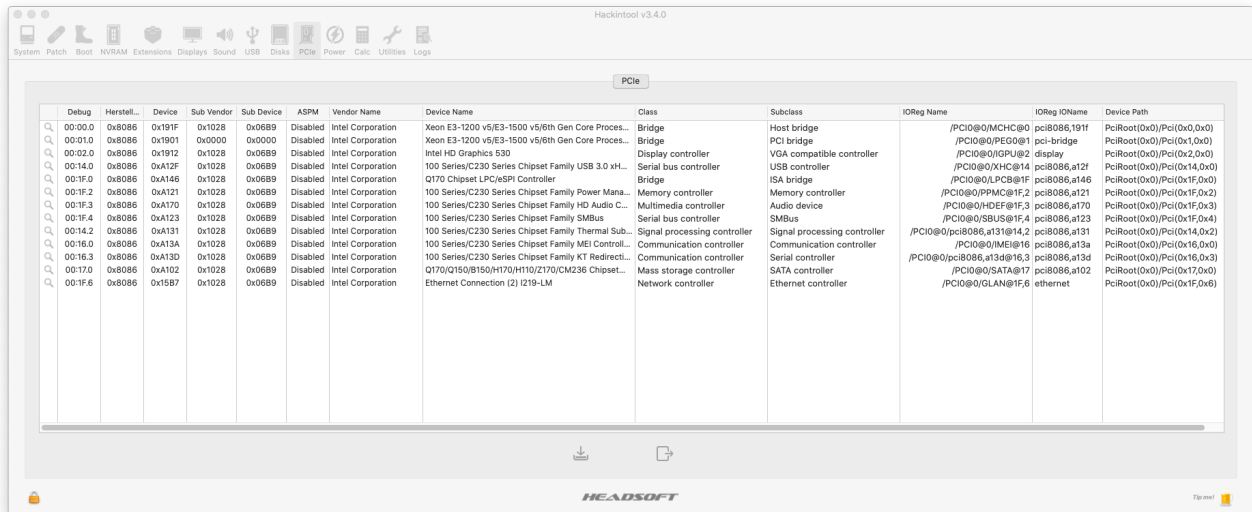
Hackintool v3.4.0

System Patch Boot NVRAM Extensions Displays Sound USB Disks PCIe Power Calc Utilities Logs

PCIe

| Debug | Herstell... | Device | Sub Vendor | Sub Device | ASPM | Vendor Name | Device Name | Class | Subclass | IOReg Name | IOReg IOName | Device Path |
|---|---|---|---|---|---|---|---|---|---|---|---|---|
| 00:00.0 | 0x8086 | 0x191F | 0x1028 | 0x06B9 | Disabled | Intel Corporation | Xeon E3-1200 v5/E3-1500 v5/6th Gen Core Proces... | Bridge | Host bridge | /PCI0@0/MCHC@0 | pci8086,191f | PciRoot(0x0)/Pci(0x0,0x0) |
| 00:01.0 | 0x8086 | 0x1901 | 0x0000 | 0x0000 | Disabled | Intel Corporation | Xeon E3-1200 v5/E3-1500 v5/6th Gen Core Proces... | Bridge | PCI bridge | /PCI0@0/PEG0@1 | pci-bridge | PciRoot(0x0)/Pci(0x1,0x0) |
| 00:02.0 | 0x8086 | 0x1912 | 0x1028 | 0x06B9 | Disabled | Intel Corporation | Intel HD Graphics 530 | Display controller | VGA compatible controller | /PCI0@0/IGPU@2 | display | PciRoot(0x0)/Pci(0x2,0x0) |
| 00:14.0 | 0x8086 | 0xA12F | 0x1028 | 0x06B9 | Disabled | Intel Corporation | 100 Series/C230 Series Chipset Family USB 3.0 xH... | Serial bus controller | USB controller | /PCI0@0/XHC@14 | pci8086,a12f | PciRoot(0x0)/Pci(0x14,0x0) |
| 00:1F.0 | 0x8086 | 0xA146 | 0x1028 | 0x06B9 | Disabled | Intel Corporation | Q170 Chipset LPC/eSPI Controller | Bridge | ISA bridge | /PCI0@0/LPCB@1F | pci8086,a146 | PciRoot(0x0)/Pci(0x1F,0x0) |
| 00:1F.2 | 0x8086 | 0xA121 | 0x1028 | 0x06B9 | Disabled | Intel Corporation | 100 Series/C230 Series Chipset Family Power Mana... | Memory controller | Memory controller | /PCI0@0/PPMC@1F,2 | pci8086,a121 | PciRoot(0x0)/Pci(0x1F,0x2) |
| 00:1F.3 | 0x8086 | 0xA170 | 0x1028 | 0x06B9 | Disabled | Intel Corporation | 100 Series/C230 Series Chipset Family HD Audio C... | Multimedia controller | Audio device | /PCI0@0/HDEF@1F,3 | pci8086,a170 | PciRoot(0x0)/Pci(0x1F,0x3) |
| 00:1F.4 | 0x8086 | 0xA123 | 0x1028 | 0x06B9 | Disabled | Intel Corporation | 100 Series/C230 Series Chipset Family SMBus | Serial bus controller | SMBus | /PCI0@0/SBUS@1F,4 | pci8086,a123 | PciRoot(0x0)/Pci(0x1F,0x4) |
| 00:14.2 | 0x8086 | 0xA131 | 0x1028 | 0x06B9 | Disabled | Intel Corporation | 100 Series/C230 Series Chipset Family Thermal Sub... | Signal processing controller | Signal processing controller | /PCI0@0/pci8086,a131@14,2 | pci8086,a131 | PciRoot(0x0)/Pci(0x14,0x2) |
| 00:16.0 | 0x8086 | 0xA13A | 0x1028 | 0x06B9 | Disabled | Intel Corporation | 100 Series/C230 Series Chipset Family MEI Controll... | Communication controller | Communication controller | /PCI0@0/IMEI@16 | pci8086,a13a | PciRoot(0x0)/Pci(0x16,0x0) |
| 00:16.3 | 0x8086 | 0xA13D | 0x1028 | 0x06B9 | Disabled | Intel Corporation | 100 Series/C230 Series Chipset Family KT Redirecti... | Communication controller | Serial controller | /PCI0@0/pci8086,a13d@16,3 | pci8086,a13d | PciRoot(0x0)/Pci(0x16,0x3) |
| 00:17.0 | 0x8086 | 0xA102 | 0x1028 | 0x06B9 | Disabled | Intel Corporation | Q170/Q150/B150/H170/H110/Z170/CM236 Chipset... | Mass storage controller | SATA controller | /PCI0@0/SATA@17 | pci8086,a102 | PciRoot(0x0)/Pci(0x17,0x0) |
| 00:1F.6 | 0x8086 | 0x15B7 | 0x1028 | 0x06B9 | Disabled | Intel Corporation | Ethernet Connection (2) I219-LM | Network controller | Ethernet controller | /PCI0@0/GLAN@1F,6 | ethernet | PciRoot(0x0)/Pci(0x1F,0x6) |

HEADSOFT

Tip me!